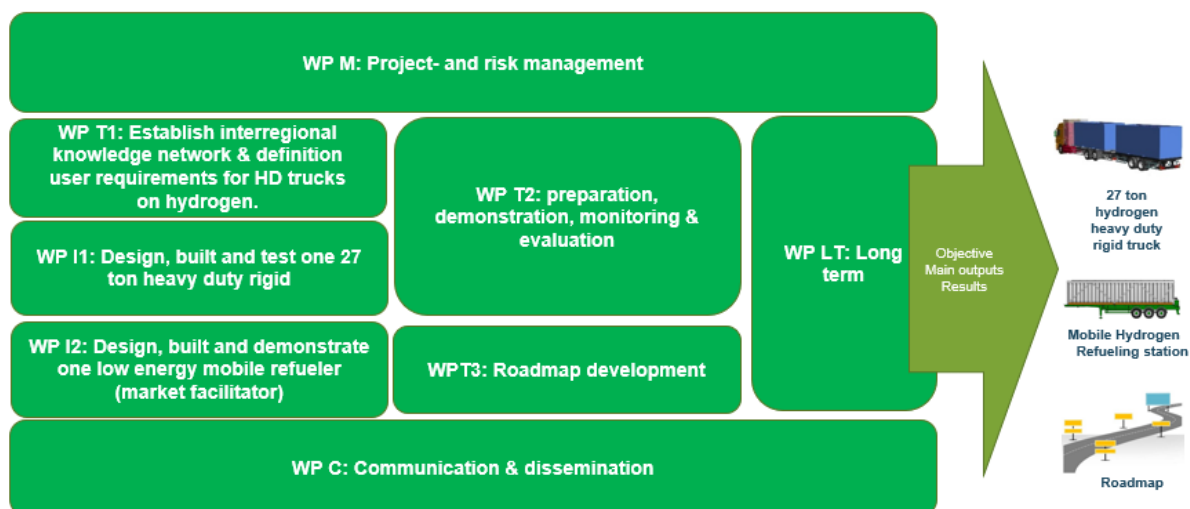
WP M: Project- and risk management

WP T1: Establish interregional knowledge network & definition user requirements for HD trucks on hydrogen.

WP I1: Design, built and test one 27 ton heavy duty rigid

WP I2: Design, built and demonstrate one low energy mobile refueler (market facilitator)

WP T2: preparation, demonstration, monitoring & evaluation

WPT3: Roadmap development

WP LT: Long term

Objective
Main outputs
Results

27 ton hydrogen heavy duty rigid truck

Mobile Hydrogen Refueling station

Roadmap

WP C: Communication & dissemination